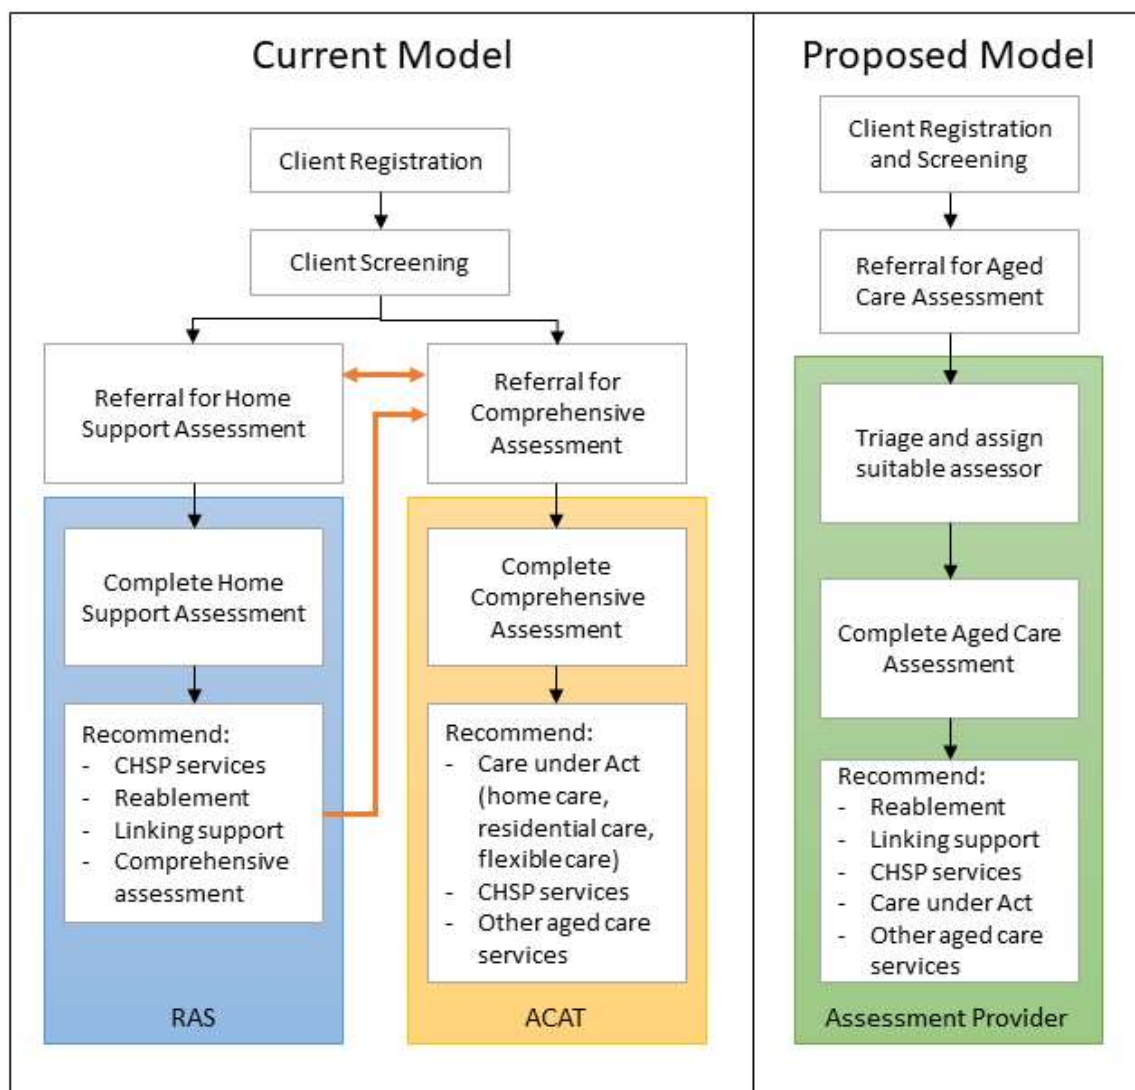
Current Model

Client Registration

Client Screening

Referral for Home Support Assessment

Referral for Comprehensive Assessment

Complete Home Support Assessment

Recommend:
- CHSP services
- Reablement
- Linking support
- Comprehensive assessment

RAS

Complete Comprehensive Assessment

Recommend:
- Care under Act (home care, residential care, flexible care)
- CHSP services
- Other aged care services

ACAT

Proposed Model

Client Registration and Screening

Referral for Aged Care Assessment

Triage and assign suitable assessor

Complete Aged Care Assessment

Recommend:
- Reablement
- Linking support
- CHSP services
- Care under Act
- Other aged care services

Assessment Provider